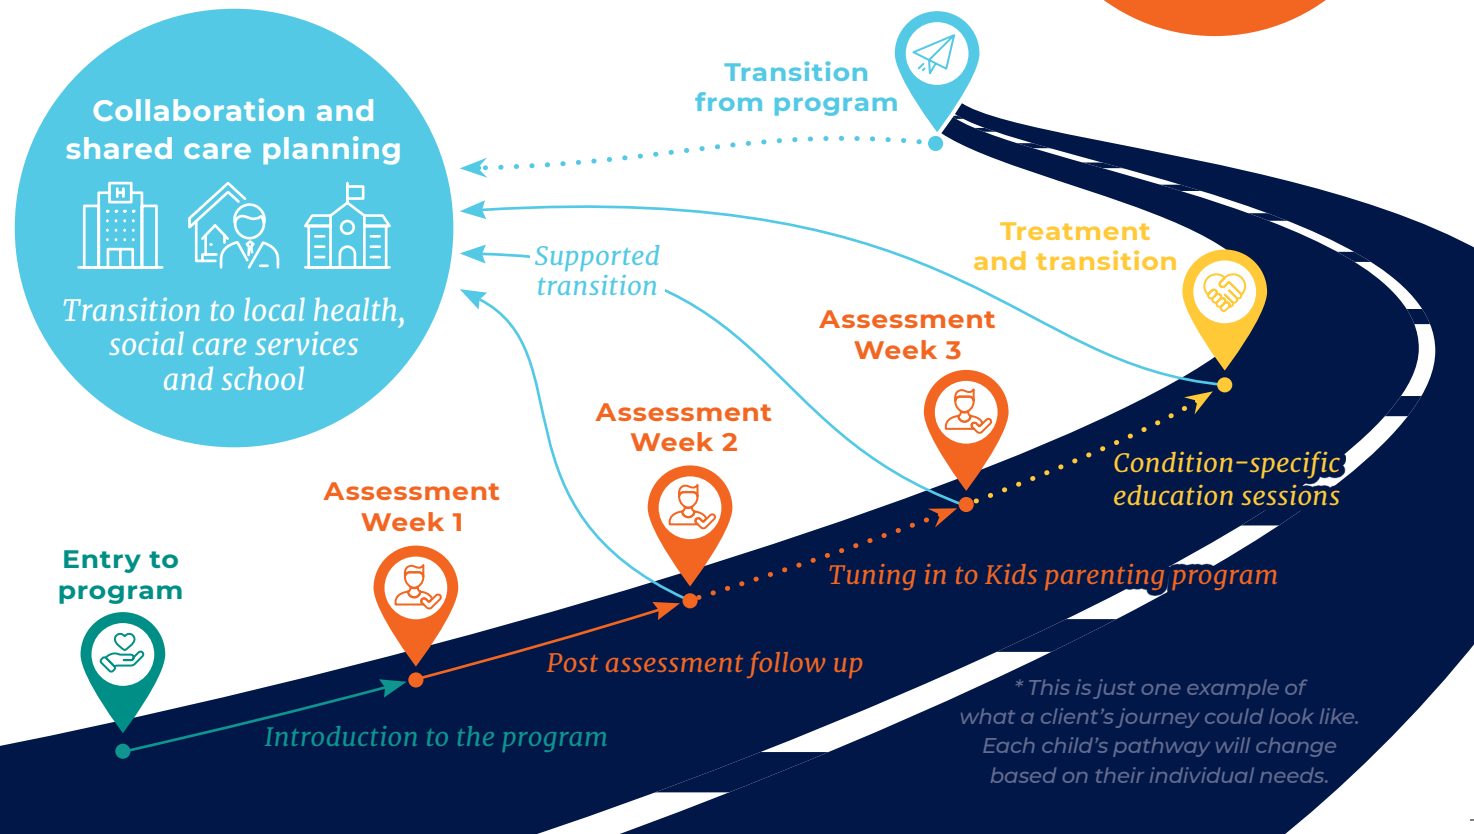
Collaboration and shared care planning

Transition to local health, social care services and school

Transition from program

Supported transition

Treatment and transition

Assessment Week 3

Assessment Week 2

Assessment Week 1

Entry to program

Condition-specific education sessions

Tuning in to Kids parenting program

Post assessment follow up

Introduction to the program

* This is just one example of what a client's journey could look like. Each child's pathway will change based on their individual needs.